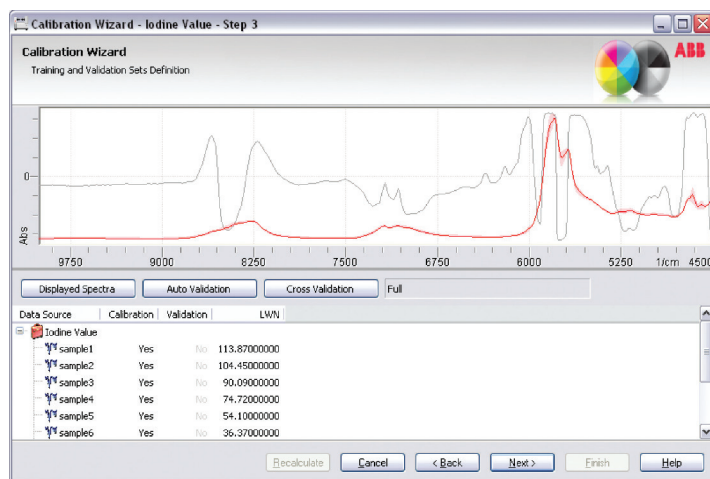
Calibration Wizard - Iodine Value - Step 3

Calibration Wizard
Training and Validation Sets Definition

ABB

0
Abs
9750 9000 8250 7500 6750 6000 5250 1/cm 4500

Displayed Spectra
Auto Validation
Cross Validation
Full

| Data Source | Calibration | Validation | LWN |
|---|---|---|---|
| Iodine Value | | | |
| sample1 | Yes | No | 113.87000000 |
| sample2 | Yes | No | 104.45000000 |
| sample3 | Yes | No | 90.09000000 |
| sample4 | Yes | No | 74.72000000 |
| sample5 | Yes | No | 54.10000000 |
| sample6 | Yes | No | 36.37000000 |

Recalculate
Cancel
< Back
Next >
Finish
Help